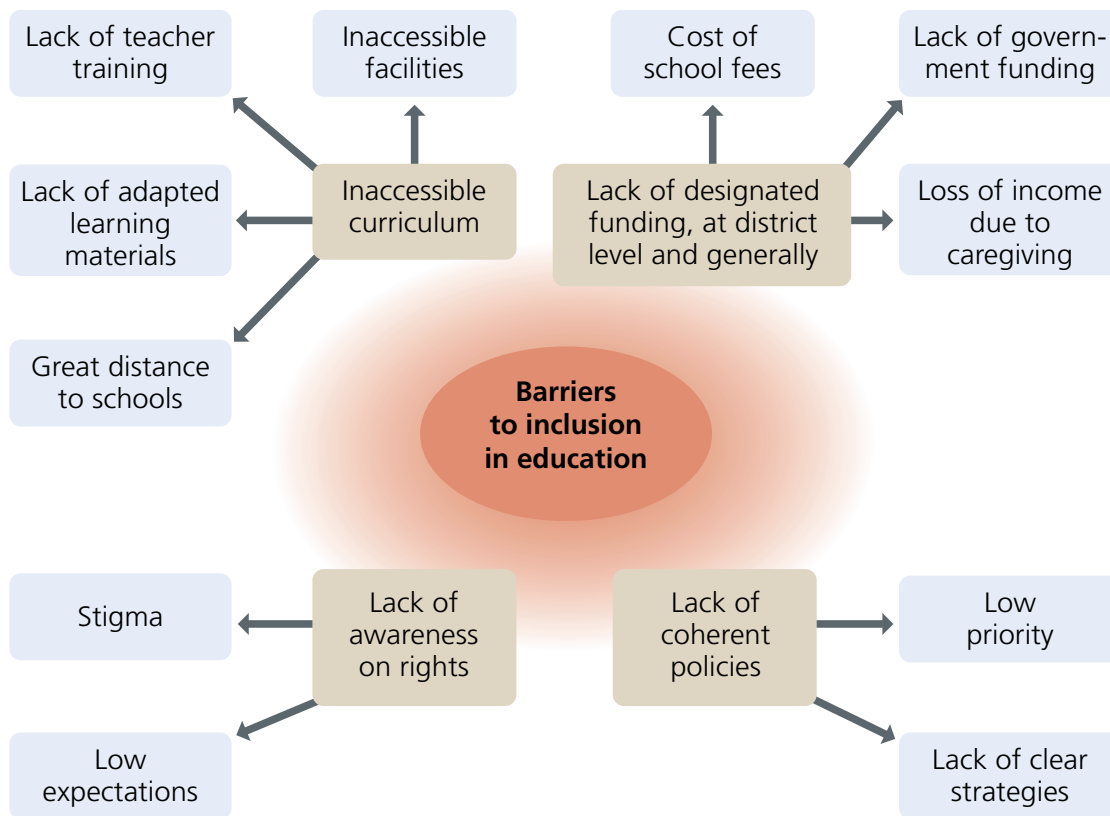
Barriers to inclusion in education

Inaccessible curriculum

Lack of teacher training

Inaccessible facilities

Lack of adapted learning materials

Great distance to schools

Lack of designated funding, at district level and generally

Cost of school fees

Lack of government funding

Loss of income due to caregiving

Lack of awareness on rights

Stigma

Low expectations

Lack of coherent policies

Low priority

Lack of clear strategies